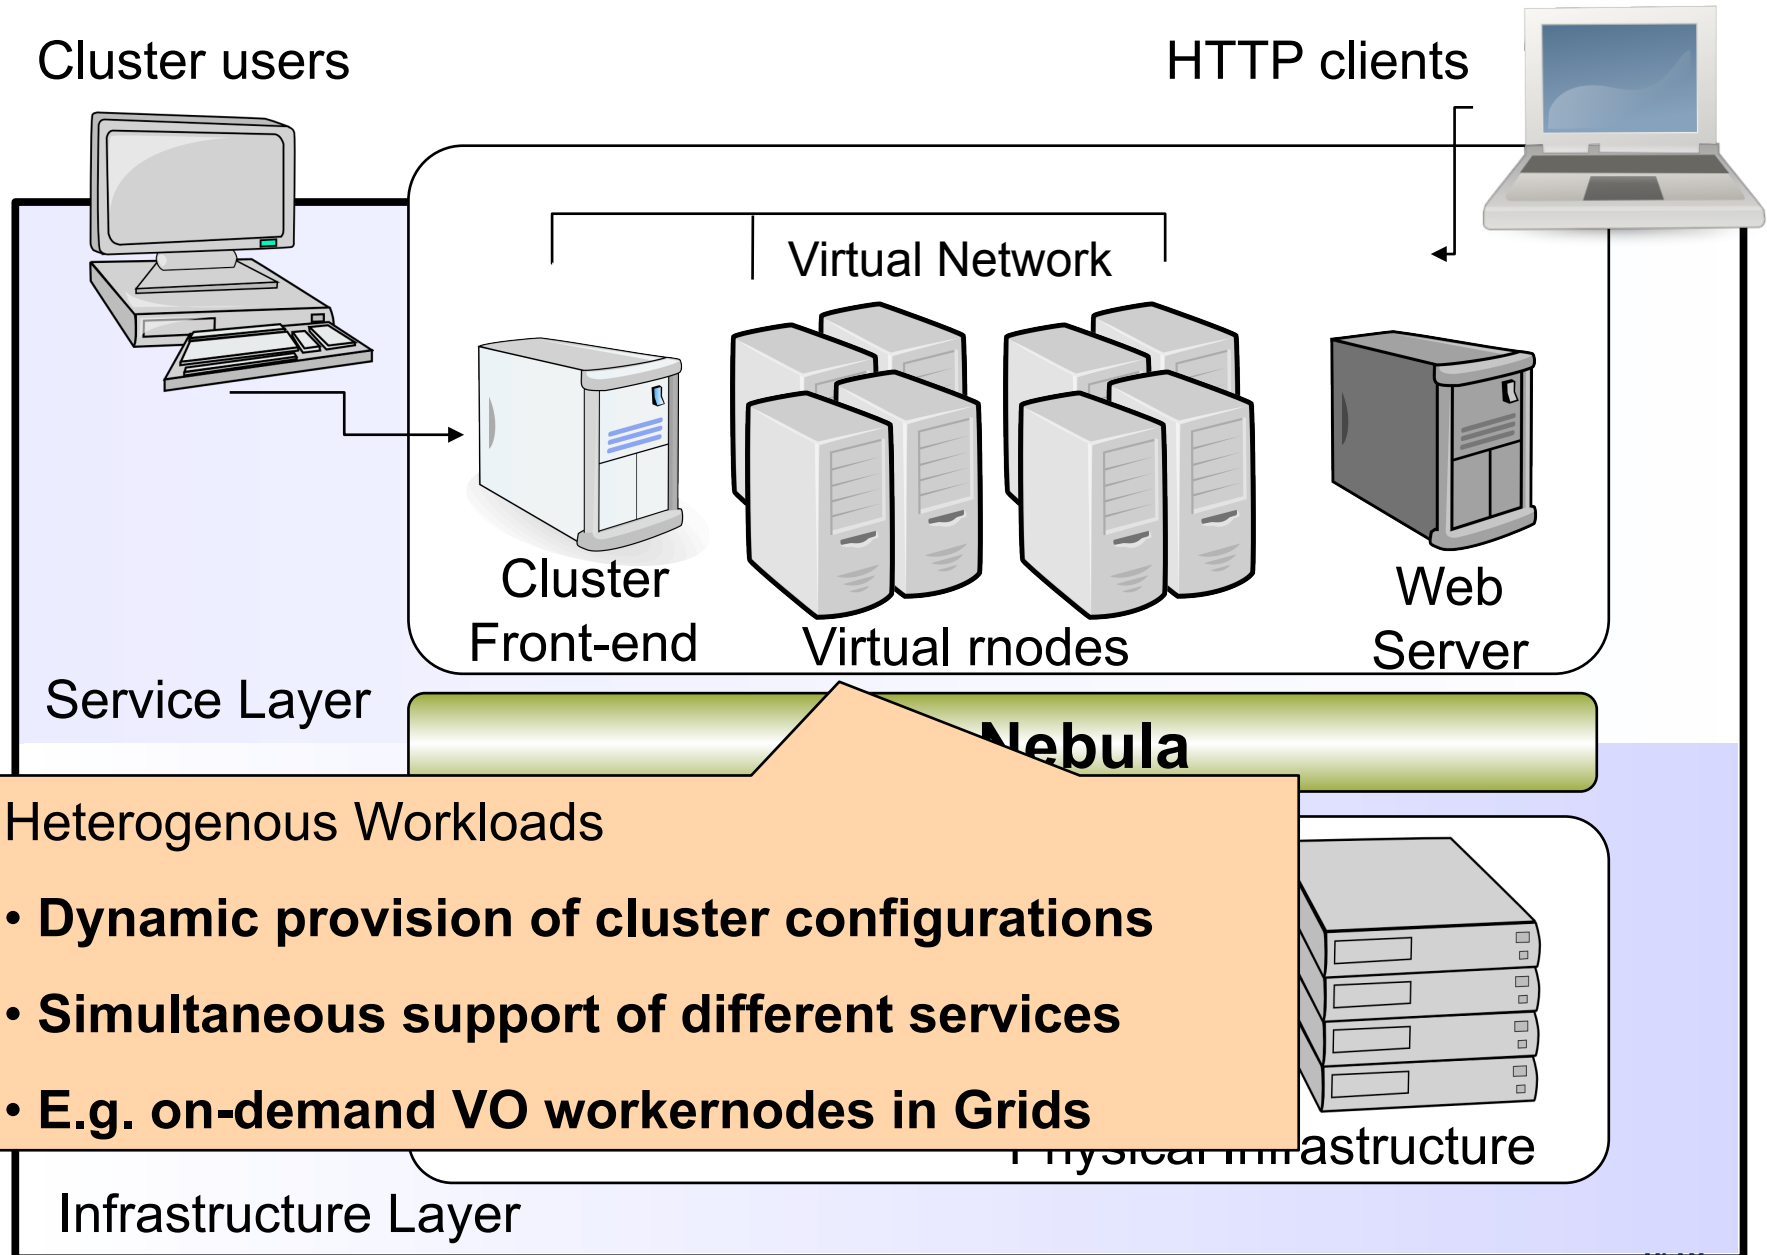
Cluster users

HTTP clients

Virtual Network

Cluster Front-end

Virtual rnodes

Web Server

Service Layer

Nebula

Heterogenous Workloads

• Dynamic provision of cluster configurations

• Simultaneous support of different services

• E.g. on-demand VO workernodes in Grids

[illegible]astructure

Infrastructure Layer